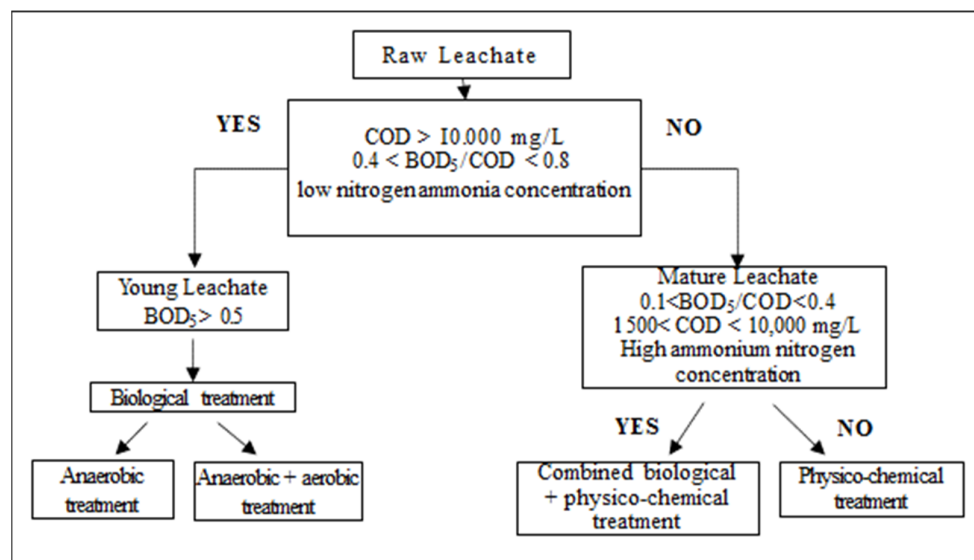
Raw Leachate

YES

COD > I0.000 mg/L
0.4 < $BOD_5$/COD < 0.8
low nitrogen ammonia concentration

NO

Young Leachate
$BOD_5$ > 0.5

Biological treatment

Anaerobic treatment

Anaerobic + aerobic treatment

Mature Leachate
0.1<$BOD_5$/COD<0.4
1 500< COD < 10,000 mg/L
High ammonium nitrogen concentration

YES

NO

Combined biological + physico-chemical treatment

Physico-chemical treatment